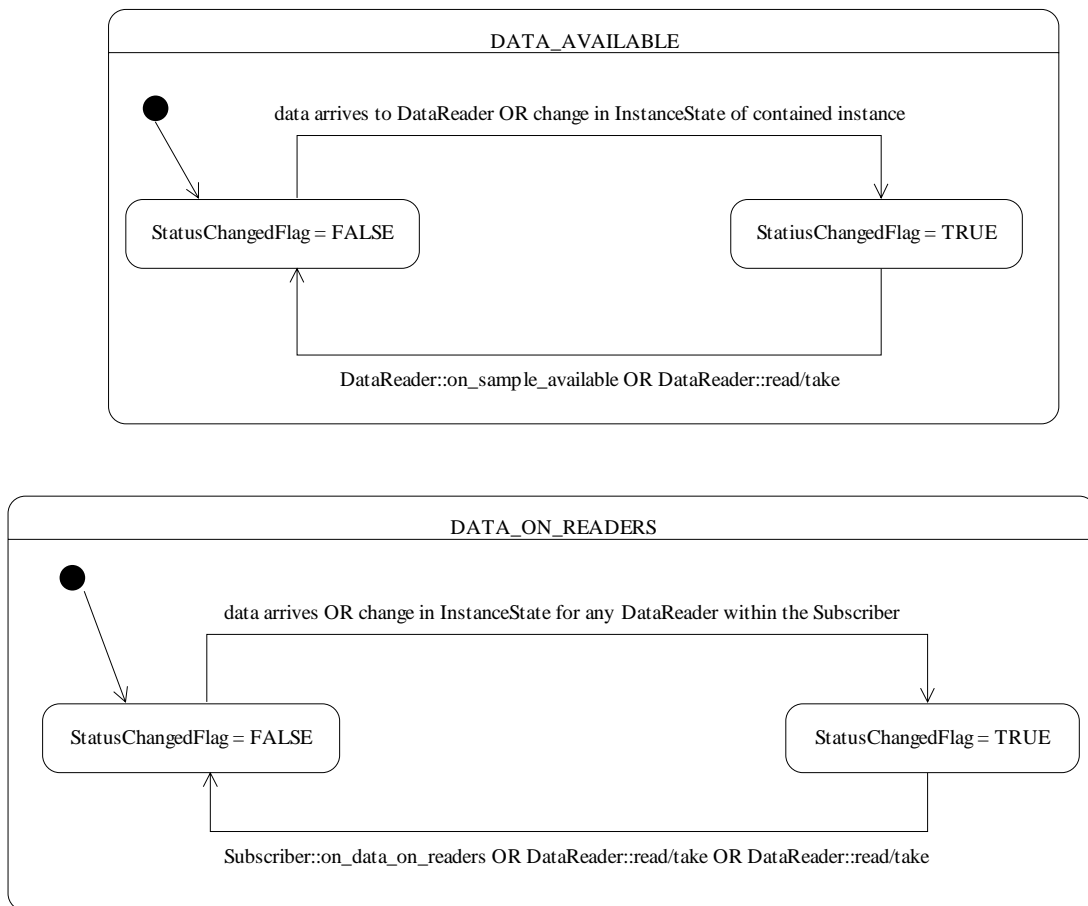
DATA_AVAILABLE

data arrives to DataReader OR change in InstanceState of contained instance

StatusChangedFlag = FALSE

StatiusChangedFlag = TRUE

DataReader::on_sample_available OR DataReader::read/take

DATA_ON_READERS

data arrives OR change in InstanceState for any DataReader within the Subscriber

StatusChangedFlag = FALSE

StatusChangedFlag = TRUE

Subscriber::on_data_on_readers OR DataReader::read/take OR DataReader::read/take